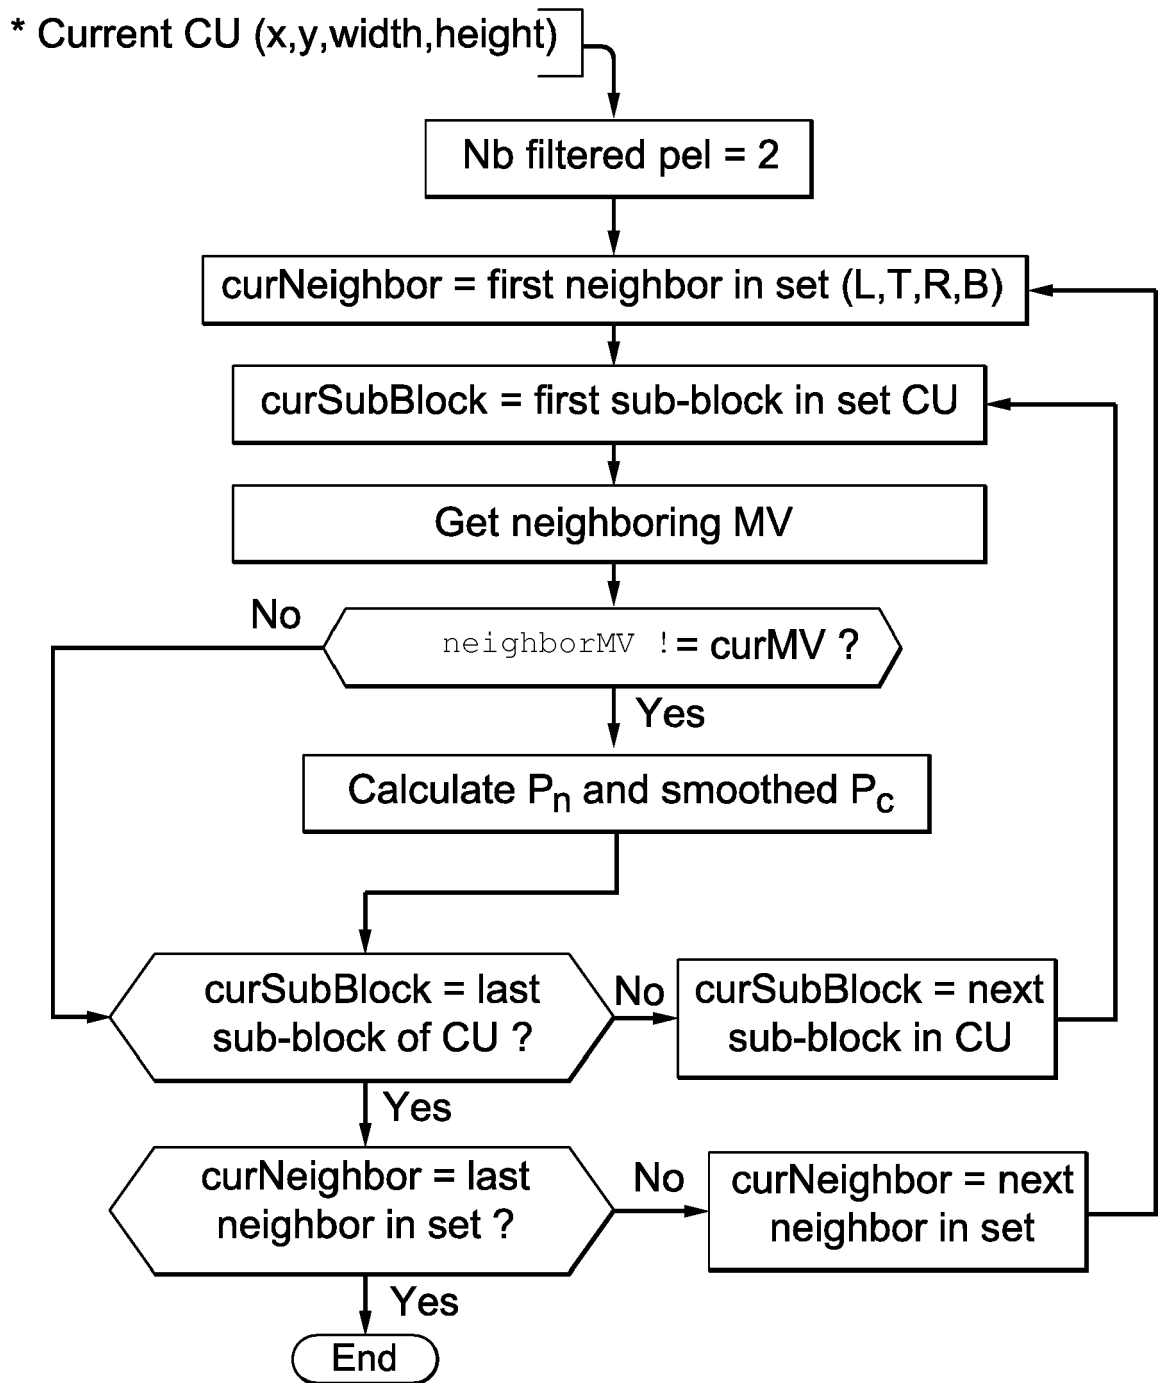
* Current CU (x,y,width,height)

Nb filtered pel = 2

curNeighbor = first neighbor in set (L,T,R,B)

curSubBlock = first sub-block in set CU

Get neighboring MV

No

neighborMV != curMV ?

Yes

Calculate $P_n$ and smoothed $P_c$

curSubBlock = last sub-block of CU ?

No

curSubBlock = next sub-block in CU

Yes

curNeighbor = last neighbor in set ?

No

curNeighbor = next neighbor in set

Yes

End